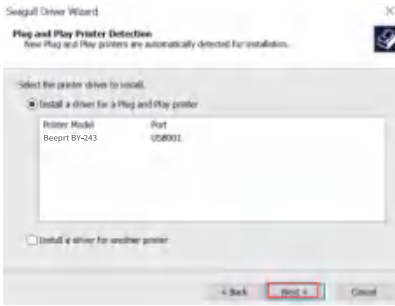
Seagull Driver Wizard

×

Plug and Play Printer Detection
New Plug and Play printers are automatically detected for installation.

Select the printer driver to install.

Install a driver for a Plug and Play printer

| Printer Model | Port |
|---|---|
| Beeprt BY-243 | USB001 |

Install a driver for another printer

< Back

Next >

Cancel